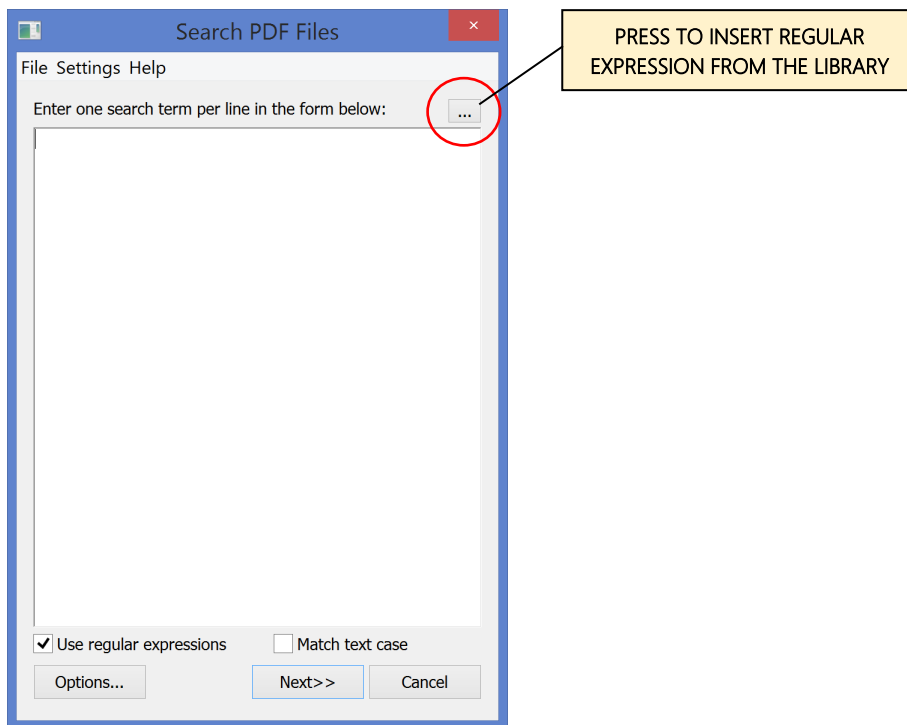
Search PDF Files

×

File Settings Help

Enter one search term per line in the form below:

...

PRESS TO INSERT REGULAR EXPRESSION FROM THE LIBRARY

Use regular expressions

Match text case

Options...

Next>>

Cancel